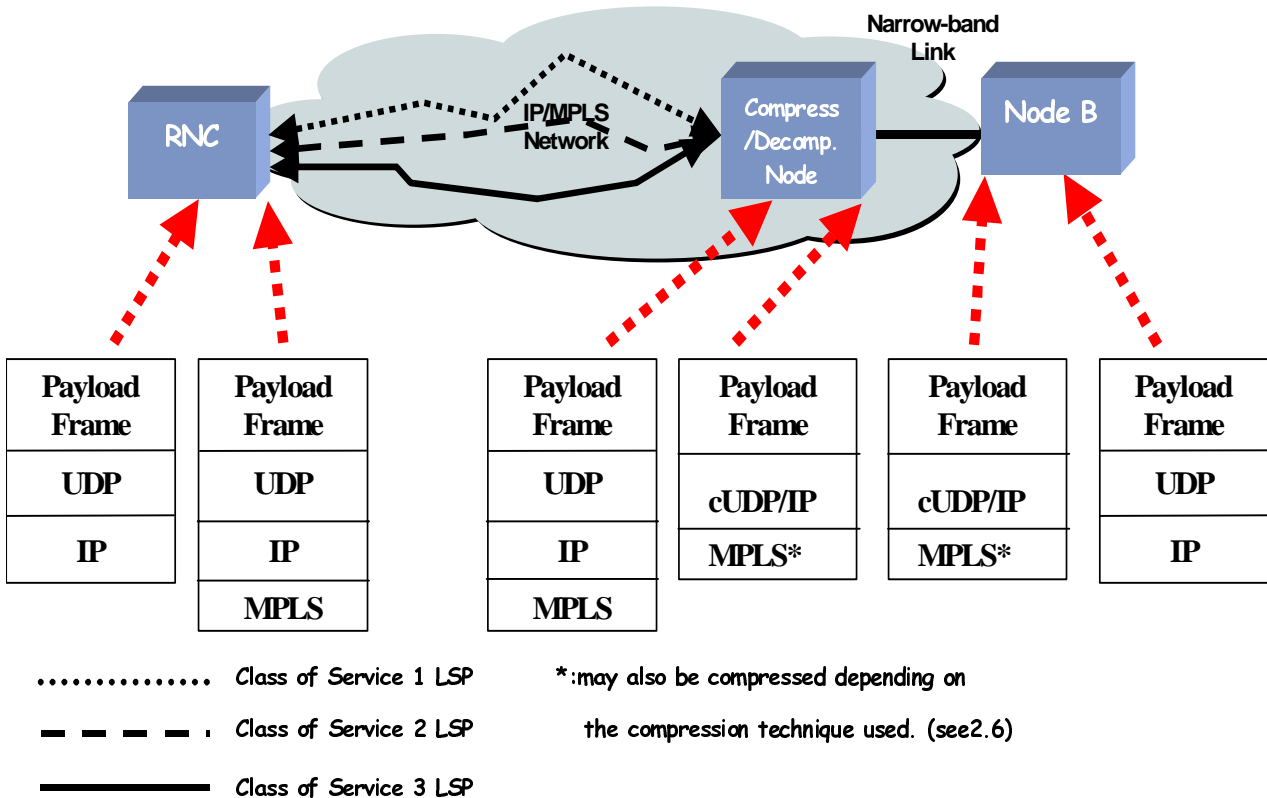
Narrow-band Link

RNC

IP/MPLS Network

Compress /Decomp. Node

Node B

| Payload Frame |
|---|
| UDP |
| IP |

| Payload Frame |
|---|
| UDP |
| IP |
| MPLS |

| Payload Frame |
|---|
| UDP |
| IP |
| MPLS |

| Payload Frame |
|---|
| cUDP/IP |
| MPLS* |

| Payload Frame |
|---|
| cUDP/IP |
| MPLS* |

| Payload Frame |
|---|
| UDP |
| IP |

Class of Service 1 LSP

Class of Service 2 LSP

Class of Service 3 LSP

*:may also be compressed depending on the compression technique used. (see2.6)